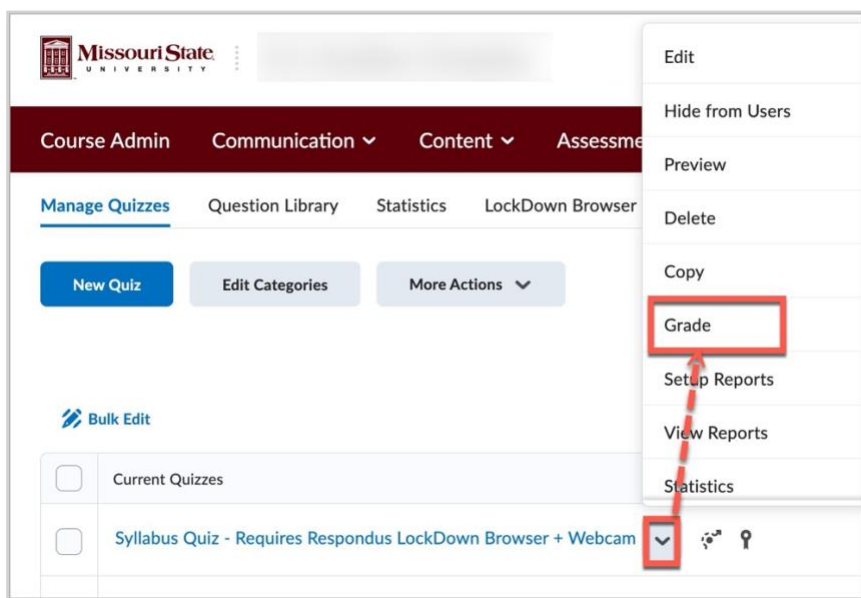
Missouri State
UNIVERSITY

Course Admin Communication Content Assessme

Manage Quizzes Question Library Statistics LockDown Browser

New Quiz Edit Categories More Actions

Bulk Edit

Current Quizzes

Syllabus Quiz - Requires Respondus LockDown Browser + Webcam

Edit
Hide from Users
Preview
Delete
Copy
Grade
Setup Reports
View Reports
Statistics